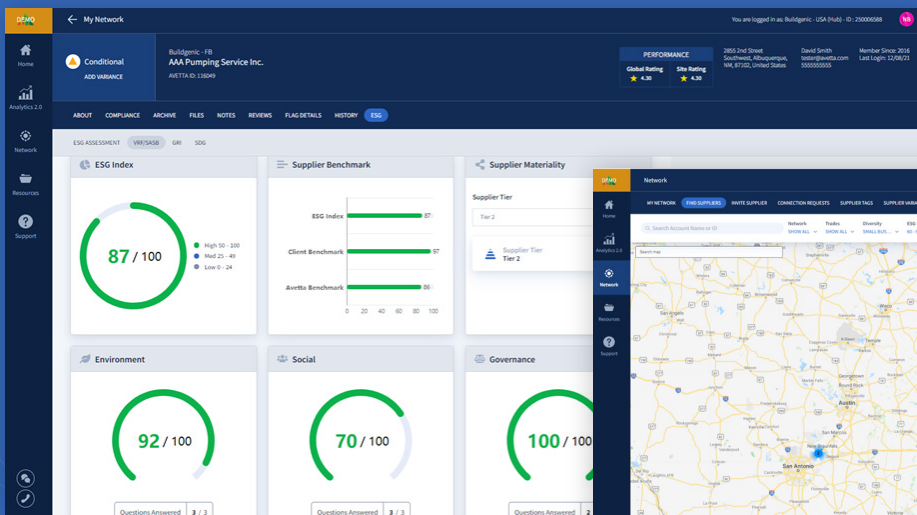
DEMO

My Network

You are logged in as: Buildgenic - USA (Hub) - ID : 250006568

Home

Analytics 2.0

Network

Resources

Support

Conditional
ADD VARIANCE

Buildgenic - FB
AAA Pumping Service Inc.
AVETTA ID: 116049

PERFORMANCE
Global Rating ★ 4.30
Site Rating ★ 4.30

2855 2nd Street
Southwest, Albuquerque, NM, 87102, United States

David Smith
tester@avetta.com
5555555555

Member Since: 2016
Last Login: 12/08/21

ABOUT | COMPLIANCE | ARCHIVE | FILES | NOTES | REVIEWS | FLAG DETAILS | HISTORY | ESG

ESG ASSESSMENT | VRF/SASB | GRI | SDG

ESG Index

87 / 100

High 50 - 100
Med 25 - 49
Low 0 - 24

Supplier Benchmark

ESG Index 87
Client Benchmark 97
Avetta Benchmark 86
0 20 40 60 80 100

Supplier Materiality

Supplier Tier
Tier 2

Supplier Tier
Tier 2

Environment

92 / 100

Questions Answered 3 / 3

Social

70 / 100

Questions Answered 3 / 3

Governance

100 / 100

DEMO

Network

MY NETWORK | FIND SUPPLIERS | INVITE SUPPLIER | CONNECTION REQUESTS | SUPPLIER TAGS | SUPPLIER VAR

Search Account Name or ID

Network SHOW ALL
Trades SHOW ALL
Diversity SMALL BUS...
ESG

Search map

Home
Analytics 2.0
Network
Resources
Support

Austin
Georgetown
Killeen
New Braunfels
San Antonio